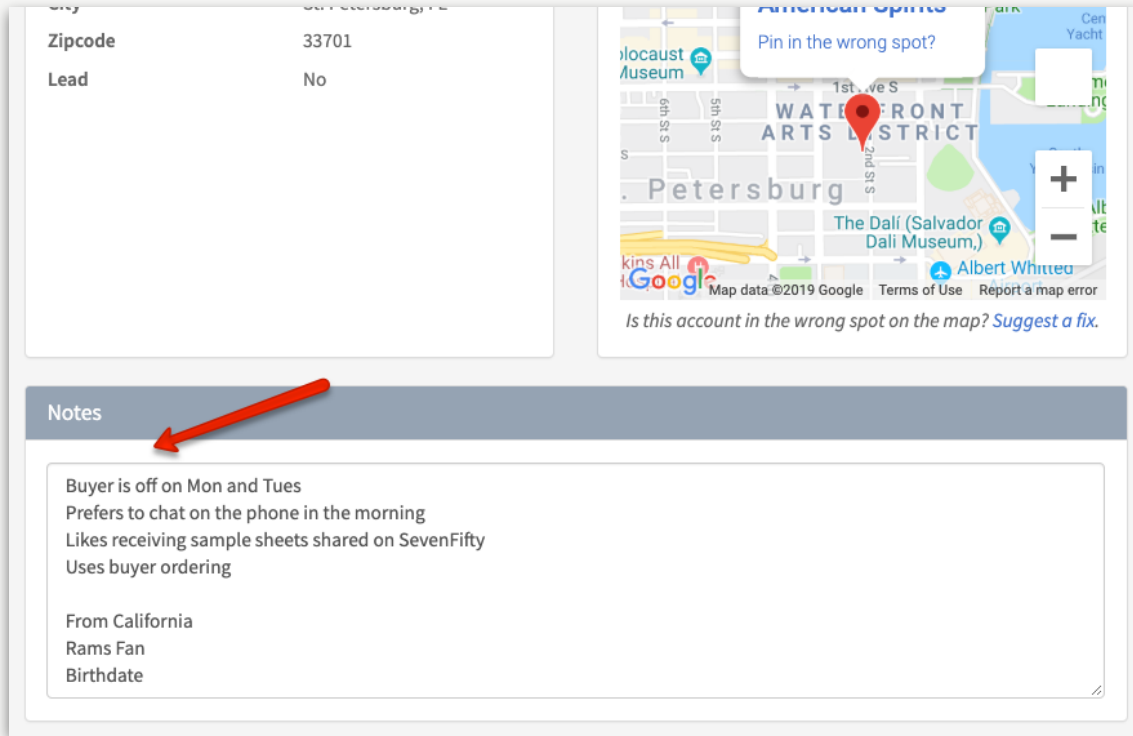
City St. Petersburg, FL
Zipcode 33701
Lead No

American Spirits
Pin in the wrong spot?

locaust Museum
1st Ave S
6th St S
5th St S
WATERFRONT ARTS DISTRICT
2nd St S
Petersburg
The Dalí (Salvador Dali Museum,)
kins All
Albert Whitted
Cen Yacht
Park
Google
Map data ©2019 Google Terms of Use Report a map error

Is this account in the wrong spot on the map? Suggest a fix.

Notes

Buyer is off on Mon and Tues
Prefers to chat on the phone in the morning
Likes receiving sample sheets shared on SevenFifty
Uses buyer ordering

From California
Rams Fan
Birthdate